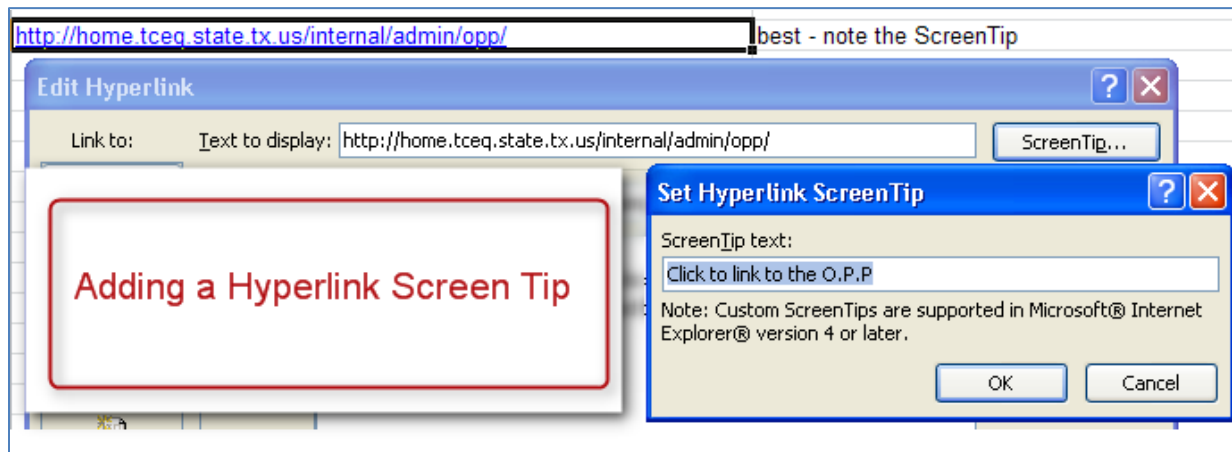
http://home.tceq.state.tx.us/internal/admin/opp/

best - note the ScreenTip

Edit Hyperlink

Link to:

Text to display: http://home.tceq.state.tx.us/internal/admin/opp/

ScreenTip...

Adding a Hyperlink Screen Tip

Set Hyperlink ScreenTip

ScreenTip text:

Click to link to the O.P.P

Note: Custom ScreenTips are supported in Microsoft® Internet Explorer® version 4 or later.

OK

Cancel